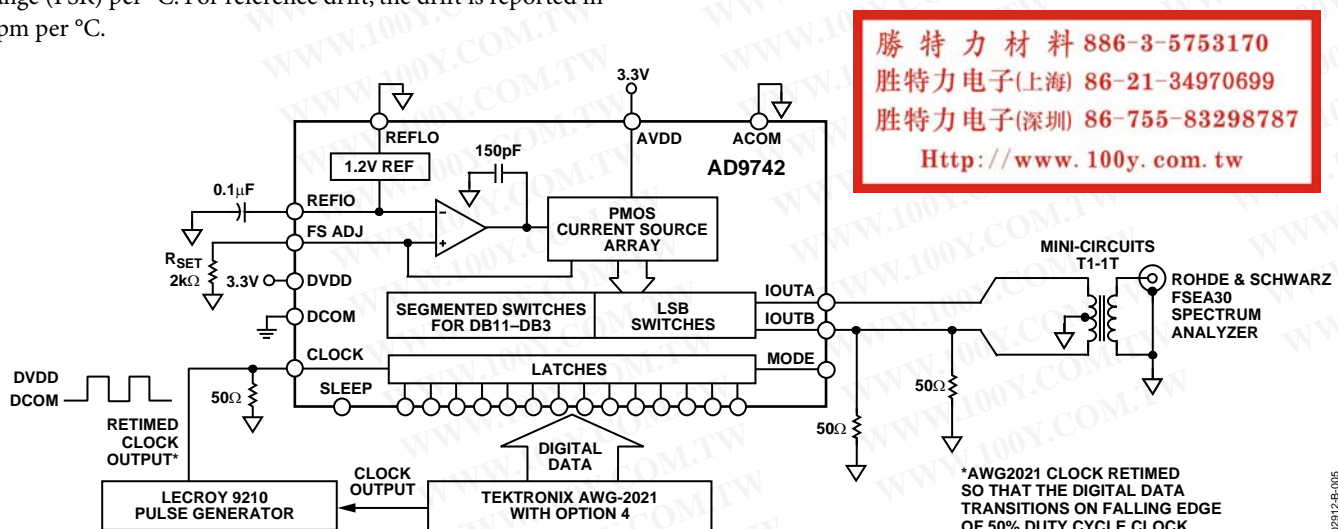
range (FSR) per °C. For reference drift, the drift is reported in ppm per °C.

勝 特 力 材 料 886-3-5753170
胜特力电子(上海) 86-21-34970699
胜特力电子(深圳) 86-755-83298787
Http://www.100y.com.tw

3.3V
REFLO
AVDD
ACOM
AD9742
1.2V REF
150pF
$0.1\mu F$
REFIO
PMOS CURRENT SOURCE ARRAY
FS ADJ
$R_{SET}$
$2k\Omega$
3.3V
DVDD
DCOM
SEGMENTED SWITCHES FOR DB11–DB3
LSB SWITCHES
IOUTA
IOUTB
MINI-CIRCUITS T1-1T
ROHDE & SCHWARZ FSEA30 SPECTRUM ANALYZER
CLOCK
LATCHES
MODE
DVDD
DCOM
$50\Omega$
SLEEP
$50\Omega$
$50\Omega$
RETIMED CLOCK OUTPUT*
DIGITAL DATA
CLOCK OUTPUT
LECROY 9210 PULSE GENERATOR
TEKTRONIX AWG-2021 WITH OPTION 4
*AWG2021 CLOCK RETIMED SO THAT THE DIGITAL DATA TRANSITIONS ON FALLING EDGE OF 50% DUTY CYCLE CLOCK
02912-B-005